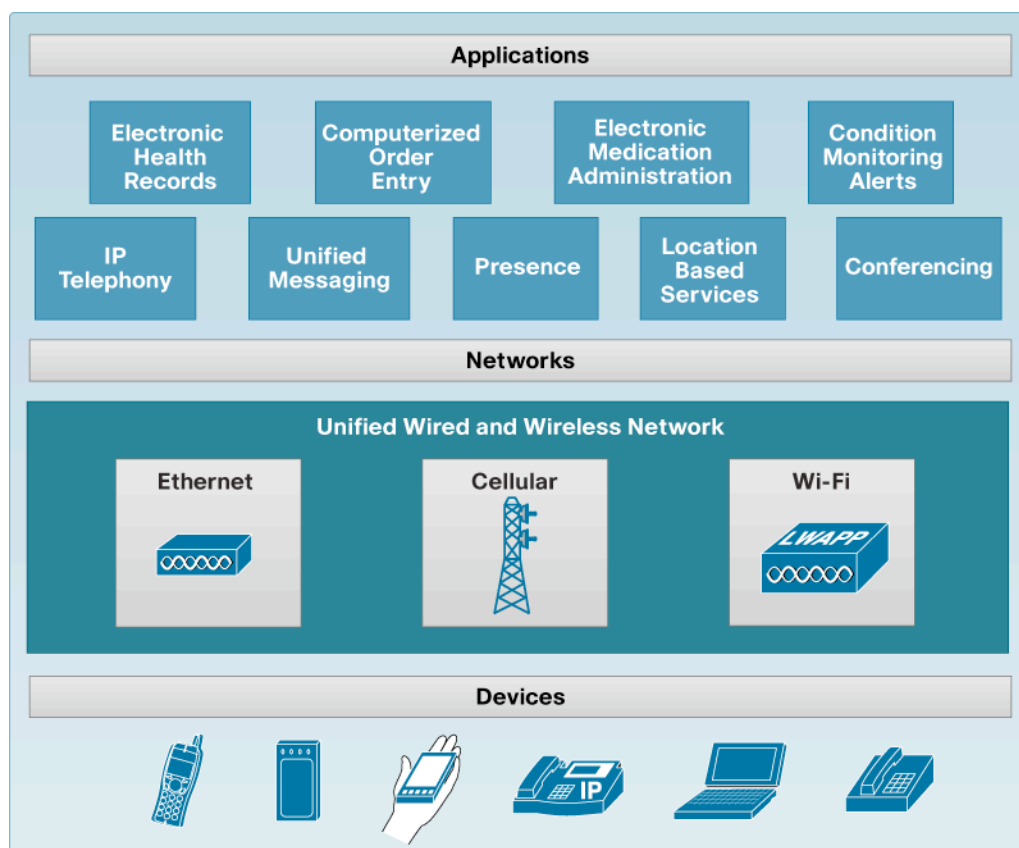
Applications

Electronic Health Records

Computerized Order Entry

Electronic Medication Administration

Condition Monitoring Alerts

IP Telephony

Unified Messaging

Presence

Location Based Services

Conferencing

Networks

Unified Wired and Wireless Network

Ethernet

Cellular

Wi-Fi

LWAPP

Devices

IP